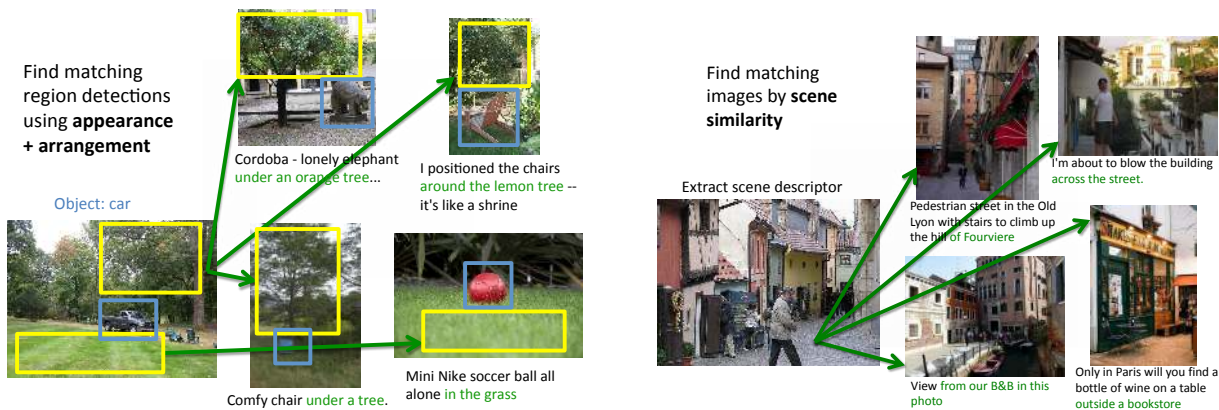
Find matching region detections using **appearance + arrangement**

Object: car

Cordoba - lonely elephant under an orange tree...

I positioned the chairs around the lemon tree -- it's like a shrine

Comfy chair under a tree.

Mini Nike soccer ball all alone in the grass

Find matching images by **scene similarity**

Extract scene descriptor

Pedestrian street in the Old Lyon with stairs to climb up the hill of Fourviere

I'm about to blow the building across the street.

View from our B&B in this photo

Only in Paris will you find a bottle of wine on a table outside a bookstore